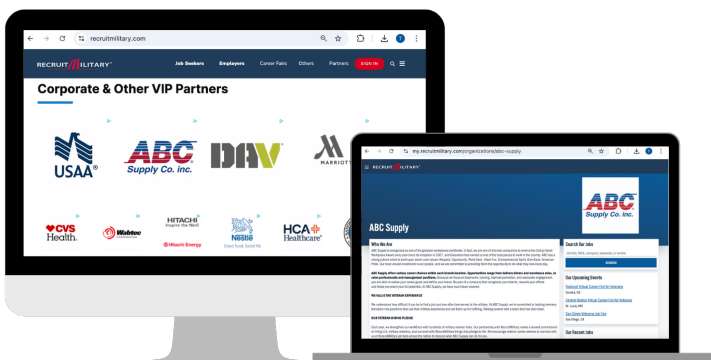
recruitmilitary.com

RECRUIT MILITARY

Job Seekers Employers Career Fairs Others Partners SIGN IN

Corporate & Other VIP Partners

USAA

ABC Supply Co. Inc.

DAV

MARRIOTT

CVS Health.

Wabtec

HITACHI Inspire the Next

Hitachi Energy

Nestlé Good food, Good life

HCA Healthcare

my.recruitmilitary.com/organizations/abc-supply

RECRUIT MILITARY

ABC Supply Co. Inc.

ABC Supply

Who We Are

Search Our Jobs

SEARCH

Our Upcoming Events

Our Recent Jobs

WE VALUE THE VETERAN EXPERIENCE

OUR VETERAN HIRING PLEDGE

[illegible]